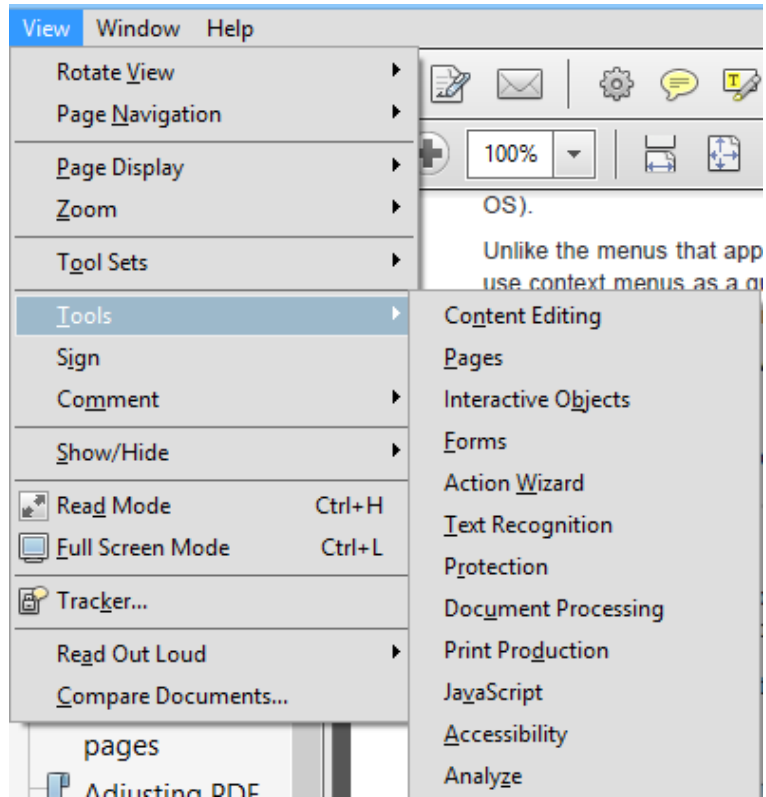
View Window Help

Rotate View
Page Navigation

Page Display
Zoom

Tool Sets

Tools
Sign
Comment

Show/Hide

Read Mode Ctrl+H
Full Screen Mode Ctrl+L

Tracker...

Read Out Loud
Compare Documents...

Content Editing
Pages
Interactive Objects
Forms
Action Wizard
Text Recognition
Protection
Document Processing
Print Production
JavaScript
Accessibility
Analyze

100%

OS).

Unlike the menus that app
use context menus as a g

pages
Adjusting PDF